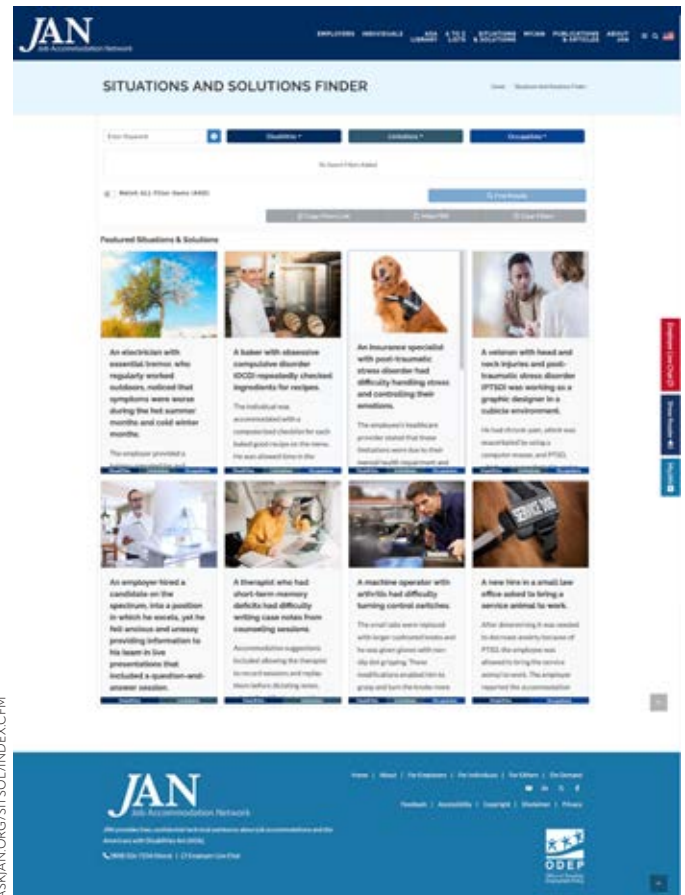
JAN
Job Accommodation Network

EMPLOYERS INDIVIDUALS ADA LIBRARY A TO Z LISTS SITUATIONS & SOLUTIONS WORK PUBLICATIONS & ARTICLES ABOUT JAN

SITUATIONS AND SOLUTIONS FINDER

Enter Keyword

Disabilities

Limitations

Occupations

No Search Filters Added

Match ALL Filter Items (AND)

Find Results

Copy Filters Link

Make PDF

Clear Filters

Featured Situations & Solutions

An electrician with essential tremor, who regularly worked outdoors, noticed that symptoms were worse during the hot summer months and cold winter months.

The employer provided a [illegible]

A baker with obsessive compulsive disorder (OCD) repeatedly checked ingredients for recipes.

The individual was accommodated with a computerized checklist for each baked good recipe on the menu. He was allowed time in the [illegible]

An insurance specialist with post-traumatic stress disorder had difficulty handling stress and controlling their emotions.

The employee's healthcare provider stated that these limitations were due to their mental health impairment and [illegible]

A veteran with head and neck injuries and post-traumatic stress disorder (PTSD) was working as a graphic designer in a cubicle environment.

He had chronic pain, which was exacerbated by using a computer mouse, and PTSD, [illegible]

An employer hired a candidate on the spectrum, into a position in which he excels, yet he felt anxious and uneasy providing information to his team in live presentations that included a question-and-answer session.

A therapist who had short-term memory deficits had difficulty writing case notes from counseling sessions.

Accommodation suggestions included allowing the therapist to record sessions and replay them before dictating notes.

A machine operator with arthritis had difficulty turning control switches.

The small tabs were replaced with larger cushioned knobs and he was given gloves with non-slip dot gripping. These modifications enabled him to grasp and turn the knobs more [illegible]

A new hire in a small law office asked to bring a service animal to work.

After determining it was needed to decrease anxiety because of PTSD, the employee was allowed to bring the service animal to work. The employer reported the accommodation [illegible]

SERVICE DOG

Employer Live Chat

Share Results

Refresh

JAN
Job Accommodation Network

JAN provides free, confidential technical assistance about job accommodations and the Americans with Disabilities Act (ADA).

(800) 526-7234 (Voice) | Employer Live Chat

Home | About | For Employers | For Individuals | For Others | On Demand

Feedback | Accessibility | Copyright | Disclaimer | Privacy

ODEP
Office of Disability Employment Policy

ASKJAN.ORG/SITSOL/INDEX.CFM